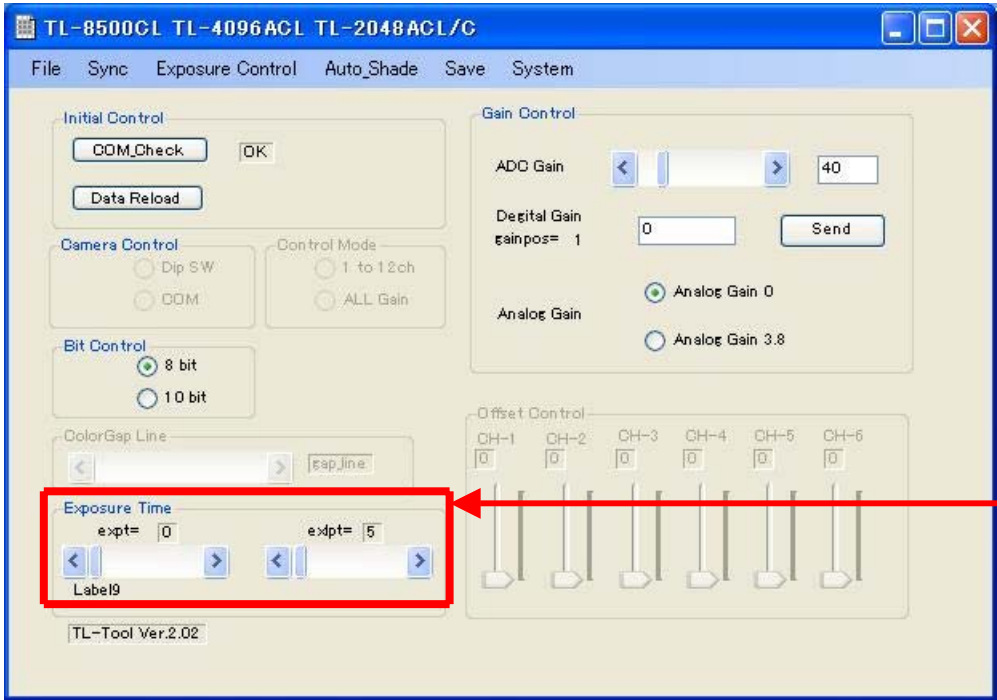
TL-8500CL TL-4096ACL TL-2048ACL/C

File Sync Exposure Control Auto_Shade Save System

Initial Control
COM_Check
OK
Data Reload

Gain Control
ADC Gain
40
Degital Gain
gainpos= 1
0
Send

Camera Control
Dip SW
COM

Control Mode
1 to 12ch
ALL Gain

Analog Gain
Analog Gain 0
Analog Gain 3.8

Bit Control
8 bit
10 bit

ColorGap Line
gap_line

Offset Control
CH-1 CH-2 CH-3 CH-4 CH-5 CH-6
0 0 0 0 0 0

Exposure Time
expt= 0
expt= 5
Label9

TL-Tool Ver.2.02